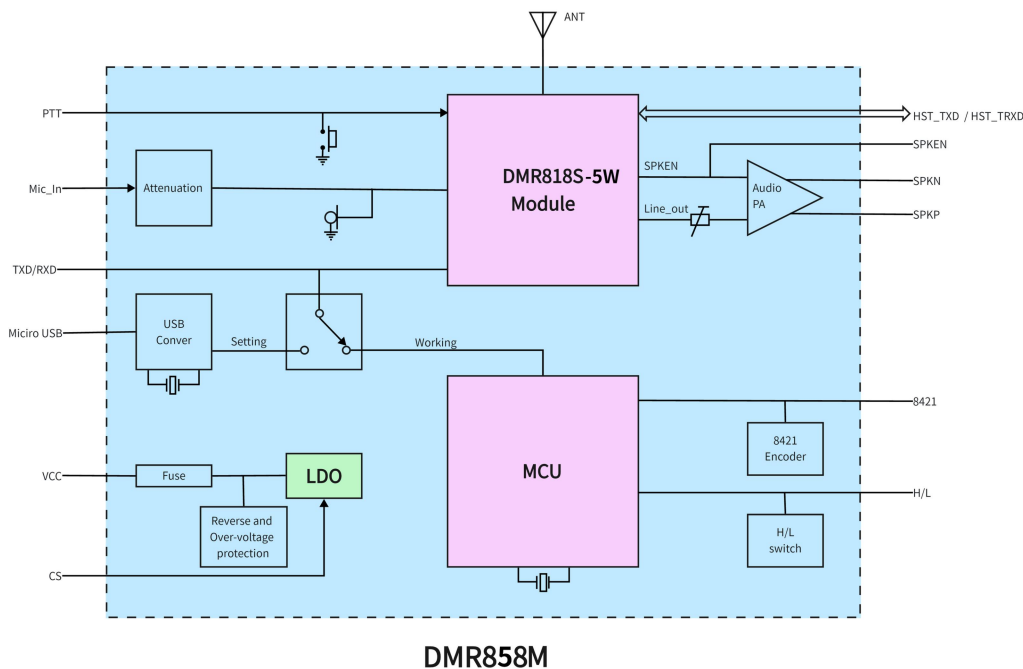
ANT

PTT

HST_TXD / HST_TRXD

SPKEN

SPKEN

SPKN

SPKP

Mic_In

Attenuation

DMR818S-5W
Module

Audio
PA

Line_out

TXD/RXD

Miciro USB

USB
Conver

Setting

Working

8421

8421
Encoder

MCU

VCC

Fuse

LDO

H/L

Reverse and
Over-voltage
protection

H/L
switch

CS

DMR858M